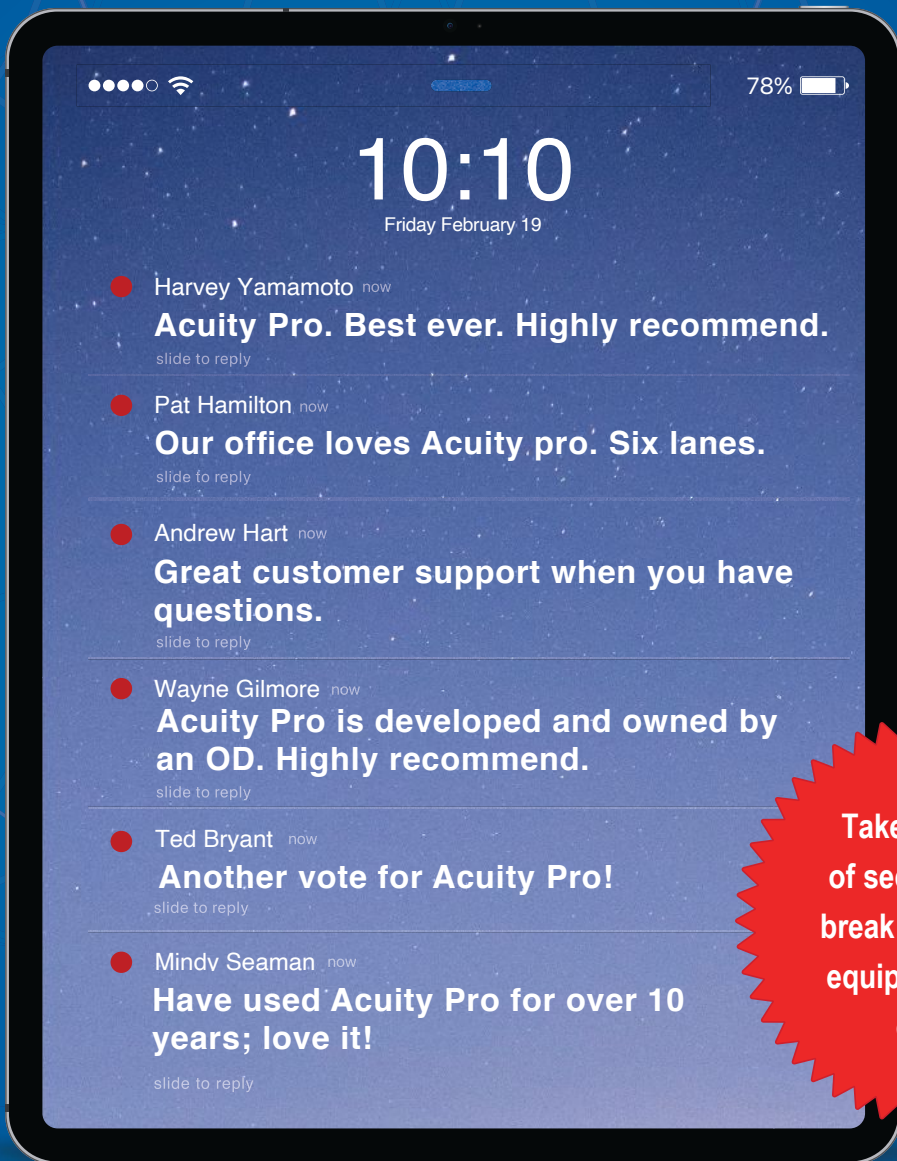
78%

10:10
Friday February 19

Harvey Yamamoto now
Acuity Pro. Best ever. Highly recommend.
slide to reply

Pat Hamilton now
Our office loves Acuity pro. Six lanes.
slide to reply

Andrew Hart now
Great customer support when you have questions.
slide to reply

Wayne Gilmore now
Acuity Pro is developed and owned by an OD. Highly recommend.
slide to reply

Ted Bryant now
Another vote for Acuity Pro!
slide to reply

Mindy Seaman now
Have used Acuity Pro for over 10 years; love it!
slide to reply

Take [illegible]
of se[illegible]
break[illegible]
equip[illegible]